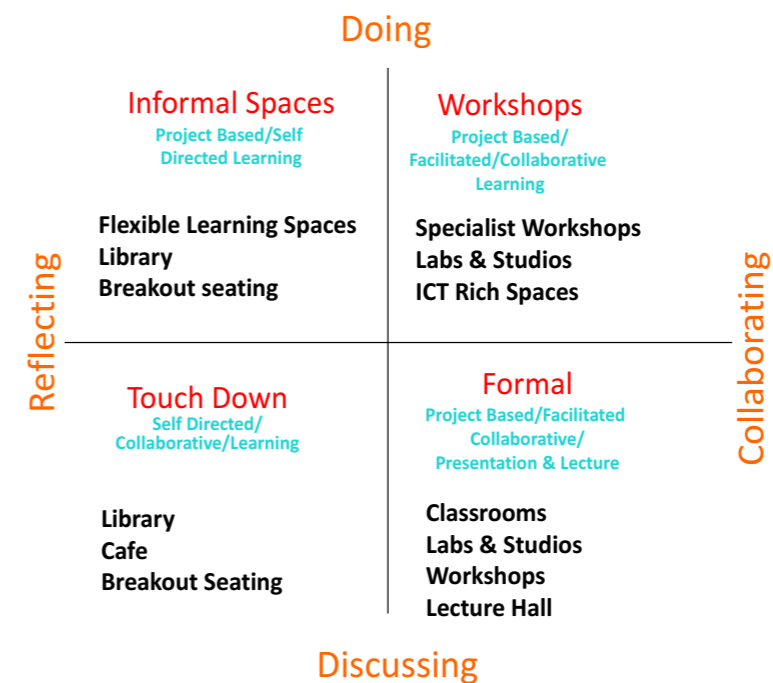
Doing

Informal Spaces
Project Based/Self Directed Learning

Flexible Learning Spaces
Library
Breakout seating

Workshops
Project Based/ Facilitated/Collaborative Learning

Specialist Workshops
Labs & Studios
ICT Rich Spaces

Reflecting

Collaborating

Touch Down
Self Directed/ Collaborative/Learning

Library
Cafe
Breakout Seating

Formal
Project Based/Facilitated Collaborative/ Presentation & Lecture

Classrooms
Labs & Studios
Workshops
Lecture Hall

Discussing